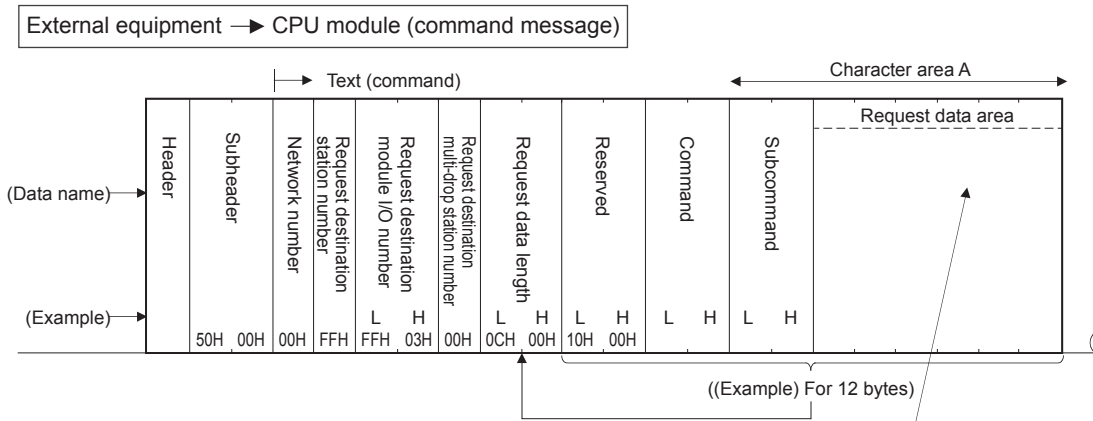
External equipment → CPU module (command message)

Text (command)

Character area A

Request data area

(Data name)

Header

Subheader

Network number

Request destination station number

Request destination module I/O number

Request destination multi-drop station number

Request data length

Reserved

Command

Subcommand

(Example)

| 50H | 00H | 00H | FFH | L FFH | H 03H | 00H | L 0CH | H 00H | L 10H | H 00H | L | H | L | H |
|---|---|---|---|---|---|---|---|---|---|---|---|---|---|---|

((Example) For 12 bytes)